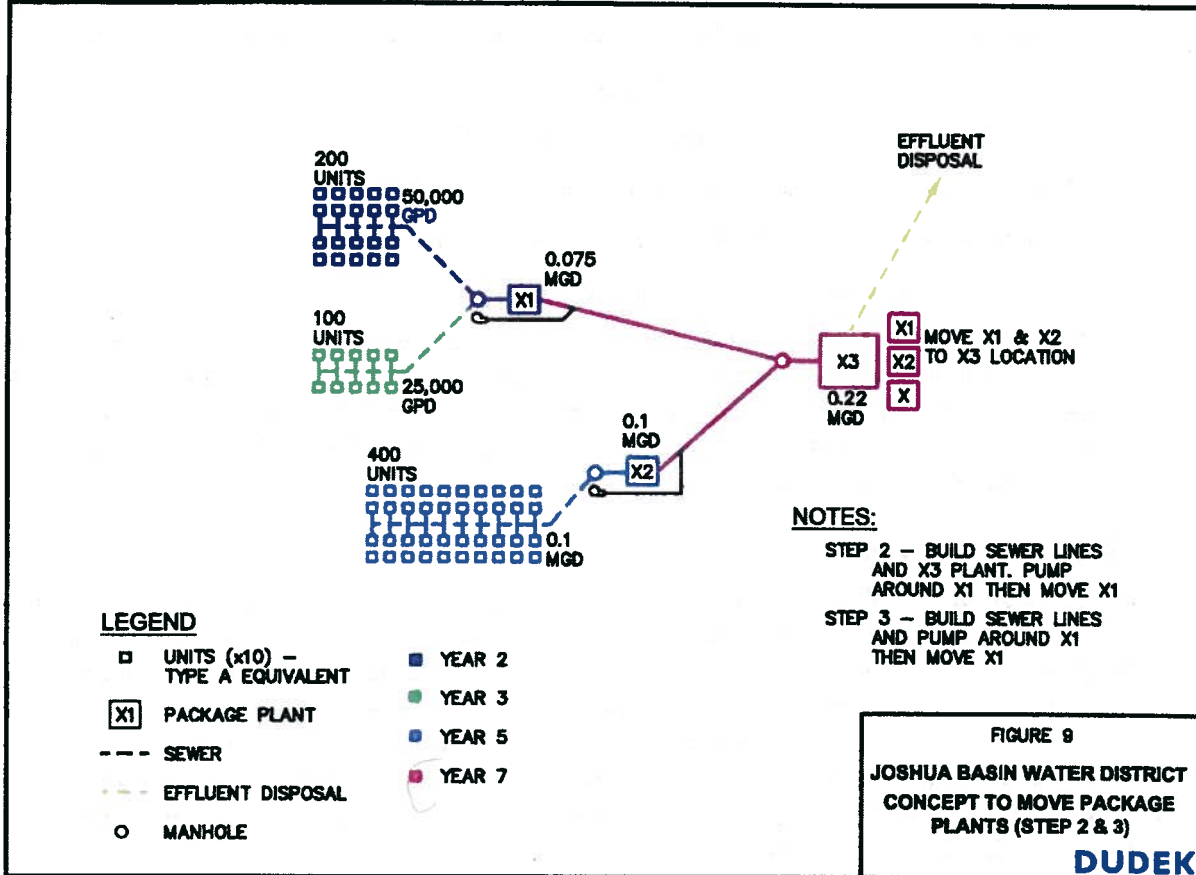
EFFLUENT DISPOSAL

200 UNITS

50,000 GPD

0.075 MGD

X1

100 UNITS

25,000 GPD

X3

0.22 MGD

X1

X2

X

MOVE X1 & X2 TO X3 LOCATION

0.1 MGD

X2

400 UNITS

0.1 MGD

NOTES:

STEP 2 – BUILD SEWER LINES AND X3 PLANT. PUMP AROUND X1 THEN MOVE X1

STEP 3 – BUILD SEWER LINES AND PUMP AROUND X1 THEN MOVE X1

LEGEND

UNITS (x10) – TYPE A EQUIVALENT

X1 PACKAGE PLANT

SEWER

EFFLUENT DISPOSAL

MANHOLE

YEAR 2

YEAR 3

YEAR 5

YEAR 7

FIGURE 9

JOSHUA BASIN WATER DISTRICT

CONCEPT TO MOVE PACKAGE PLANTS (STEP 2 & 3)

DUDEK